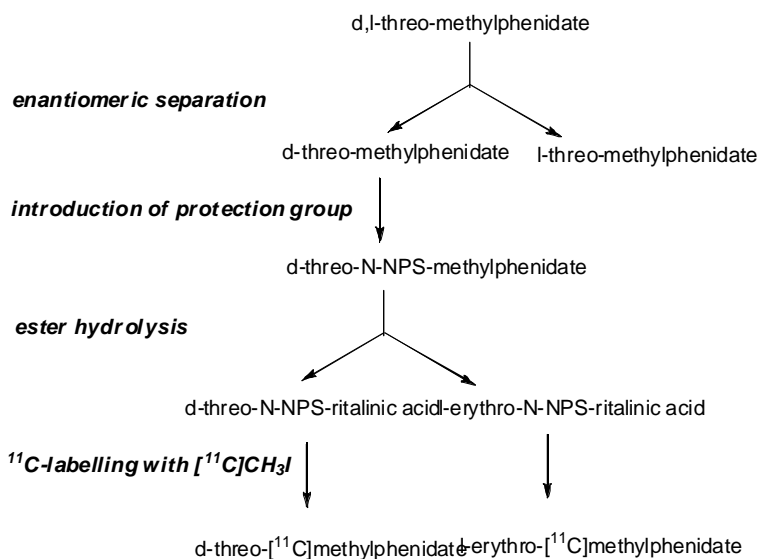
d,l-threo-methylphenidate

enantiomeric separation

d-threo-methylphenidate

l-threo-methylphenidate

introduction of protection group

d-threo-N-NPS-methylphenidate

ester hydrolysis

d-threo-N-NPS-ritalinic acid

l-erythro-N-NPS-ritalinic acid

$^{11}$C-labelling with [$^{11}$C]$CH_3I$

d-threo-[$^{11}$C]methylphenidate

l-erythro-[$^{11}$C]methylphenidate